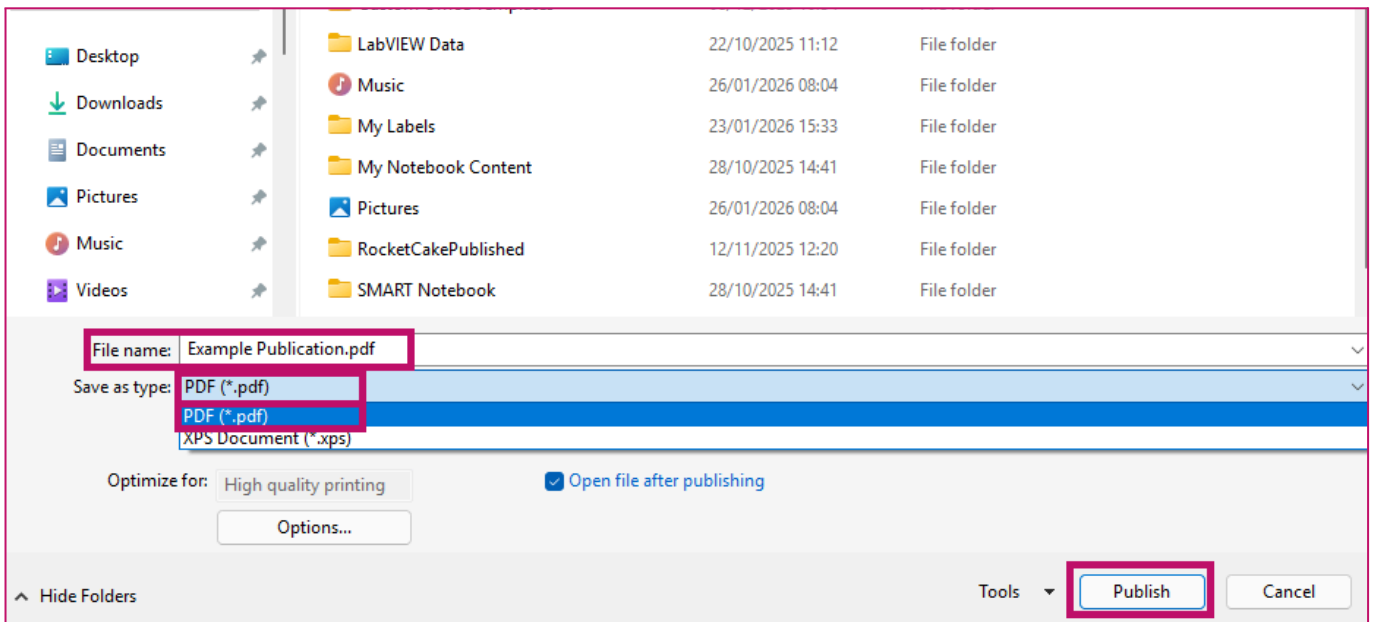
Desktop
Downloads
Documents
Pictures
Music
Videos

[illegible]

| | | |
|---|---|---|
| LabVIEW Data | 22/10/2025 11:12 | File folder |
| Music | 26/01/2026 08:04 | File folder |
| My Labels | 23/01/2026 15:33 | File folder |
| My Notebook Content | 28/10/2025 14:41 | File folder |
| Pictures | 26/01/2026 08:04 | File folder |
| RocketCakePublished | 12/11/2025 12:20 | File folder |
| SMART Notebook | 28/10/2025 14:41 | File folder |

File name: Example Publication.pdf
Save as type: PDF (*.pdf)
PDF (*.pdf)
XPS Document (*.xps)

Optimize for: High quality printing
Options...
Open file after publishing

Hide Folders
Tools
Publish
Cancel